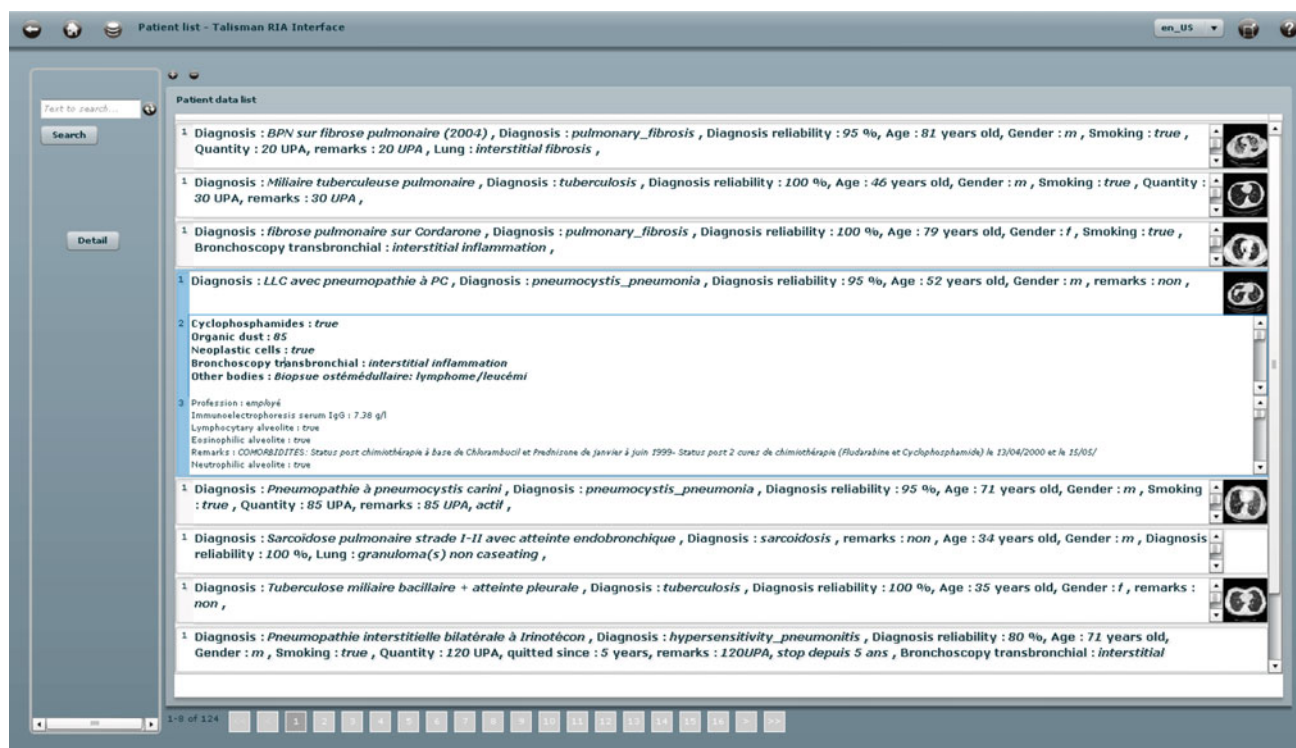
Patient list - Talisman RIA Interface

en_US

Text to search...

Search

Detail

Patient data list

1 Diagnosis : *BPN sur fibrose pulmonaire (2004)* , Diagnosis : *pulmonary_fibrosis* , Diagnosis reliability : *95* %, Age : *81* years old, Gender : *m* , Smoking : *true* , Quantity : *20* UPA, remarks : *20 UPA* , Lung : *interstitial fibrosis* ,

1 Diagnosis : *Miliaire tuberculeuse pulmonaire* , Diagnosis : *tuberculosis* , Diagnosis reliability : *100* %, Age : *46* years old, Gender : *m* , Smoking : *true* , Quantity : *30* UPA, remarks : *30 UPA* ,

1 Diagnosis : *fibrose pulmonaire sur Cordarone* , Diagnosis : *pulmonary_fibrosis* , Diagnosis reliability : *100* %, Age : *79* years old, Gender : *f* , Smoking : *true* , Bronchoscopy transbronchial : *interstitial inflammation* ,

1 Diagnosis : *LLC avec pneumopathie à PC* , Diagnosis : *pneumocystis_pneumonia* , Diagnosis reliability : *95* %, Age : *52* years old, Gender : *m* , remarks : *non* ,

2 Cyclophosphamides : *true*
Organic dust : *85*
Neoplastic cells : *true*
Bronchoscopy transbronchial : *interstitial inflammation*
Other bodies : *Biopsue ostémédullaire: lymphome/leucémi*

3 Profession : employé
Immunoelectrophoresis serum IgG : 7.38 g/l
Lymphocytary alveolite : true
Eosinophilic alveolite : true
Remarks : COMORBIDITES: Status post chimiothérapie à base de Chlorambucil et Prednisone de janvier à juin 1999- Status post 2 cures de chimiothérapie (Fludarabine et Cyclophosphamide) le 13/04/2000 et le 15/05/
Neutrophilic alveolite : true

1 Diagnosis : *Pneumopathie à pneumocystis carini* , Diagnosis : *pneumocystis_pneumonia* , Diagnosis reliability : *95* %, Age : *71* years old, Gender : *m* , Smoking : *true* , Quantity : *85* UPA, remarks : *85 UPA, actif* ,

1 Diagnosis : *Sarcoidose pulmonaire strade I-II avec atteinte endobronchique* , Diagnosis : *sarcoidosis* , remarks : *non* , Age : *34* years old, Gender : *m* , Diagnosis reliability : *100* %, Lung : *granuloma(s) non caseating* ,

1 Diagnosis : *Tuberculose miliaire bacillaire + atteinte pleurale* , Diagnosis : *tuberculosis* , Diagnosis reliability : *100* %, Age : *35* years old, Gender : *f* , remarks : *non* ,

1 Diagnosis : *Pneumopathie interstitielle bilatérale à Irinotécon* , Diagnosis : *hypersensitivity_pneumonitis* , Diagnosis reliability : *80* %, Age : *71* years old, Gender : *m* , Smoking : *true* , Quantity : *120* UPA, quitted since : *5* years, remarks : *120UPA, stop depuis 5 ans* , Bronchoscopy transbronchial : *interstitial*

1-8 of 124 1 2 3 4 5 6 7 8 9 10 11 12 13 14 15 16 > >>